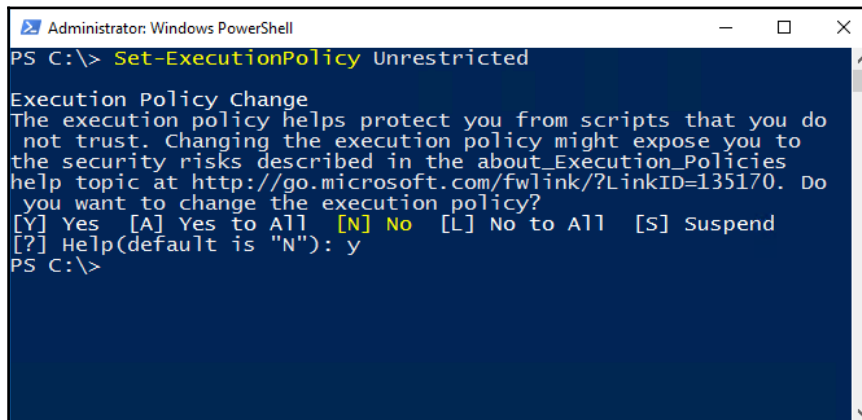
Administrator: Windows PowerShell

PS C:\> Set-ExecutionPolicy Unrestricted

Execution Policy Change
The execution policy helps protect you from scripts that you do not trust. Changing the execution policy might expose you to the security risks described in the about_Execution_Policies help topic at http://go.microsoft.com/fwlink/?LinkID=135170. Do you want to change the execution policy?
[Y] Yes  [A] Yes to All  [N] No  [L] No to All  [S] Suspend
[?] Help(default is "N"): y
PS C:\>